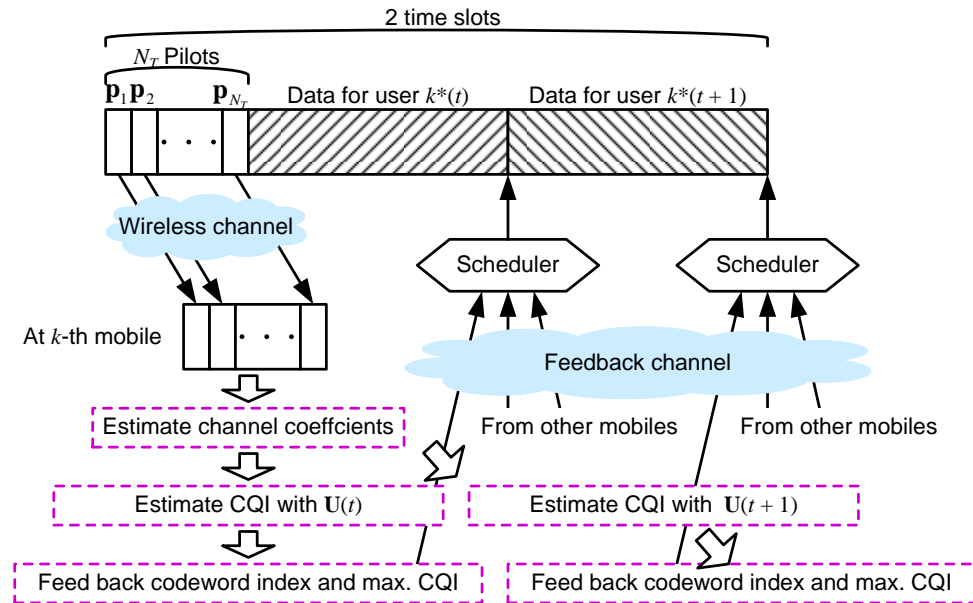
2 time slots

$N_T$ Pilots

$\mathbf{p}_1$ $\mathbf{p}_2$ $\mathbf{p}_{N_T}$

Data for user $k^*(t)$

Data for user $k^*(t+1)$

Wireless channel

Scheduler

Scheduler

At $k$-th mobile

Feedback channel

Estimate channel coeffcients

From other mobiles

From other mobiles

Estimate CQI with $\mathbf{U}(t)$

Estimate CQI with $\mathbf{U}(t+1)$

Feed back codeword index and max. CQI

Feed back codeword index and max. CQI